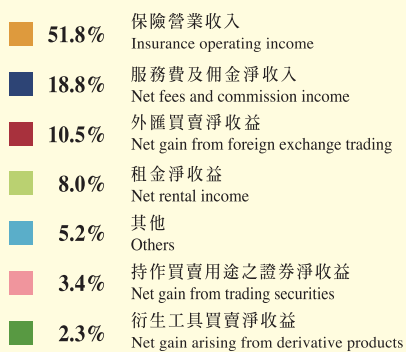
51.8% 保險營業收入
Insurance operating income

18.8% 服務費及佣金淨收入
Net fees and commission income

10.5% 外匯買賣淨收益
Net gain from foreign exchange trading

8.0% 租金淨收益
Net rental income

5.2% 其他
Others

3.4% 持作買賣用途之證券淨收益
Net gain from trading securities

2.3% 衍生工具買賣淨收益
Net gain arising from derivative products